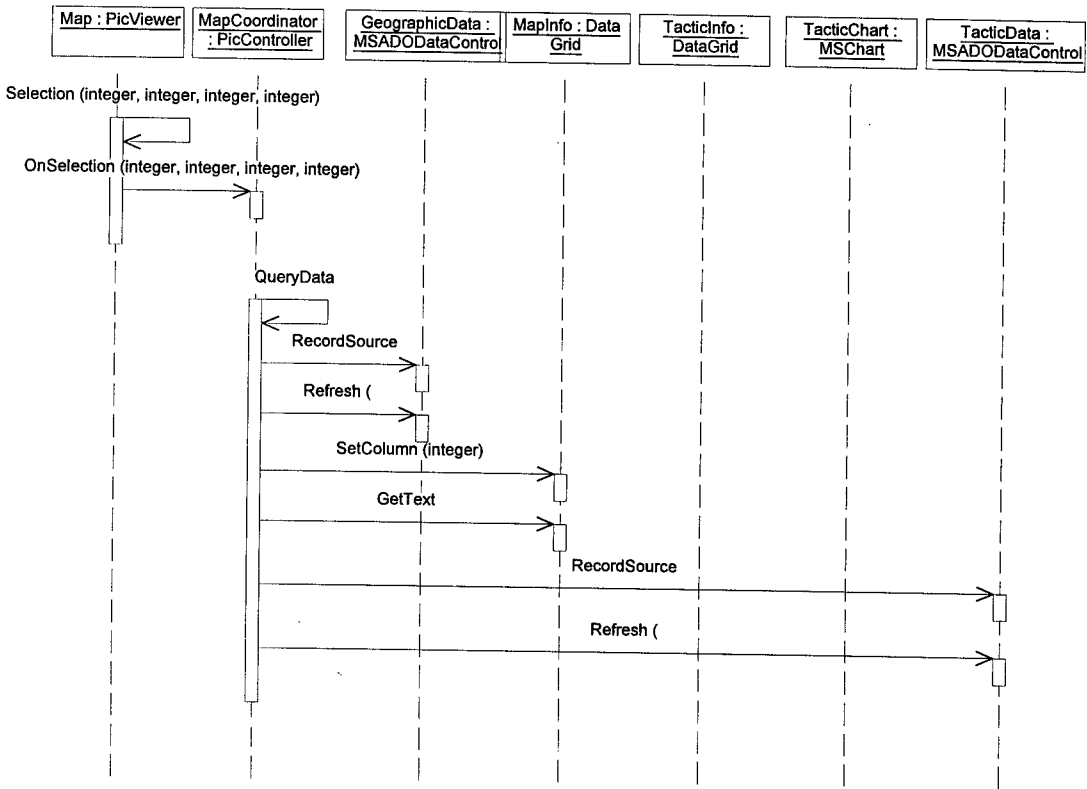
Map : PicViewer

MapCoordinator : PicController

GeographicData : MSADODataControl

MapInfo : Data Grid

TacticInfo : DataGrid

TacticChart : MSChart

TacticData : MSADODataControl

Selection (integer, integer, integer, integer)

OnSelection (integer, integer, integer, integer)

QueryData

RecordSource

Refresh (

SetColumn (integer)

GetText

RecordSource

Refresh (